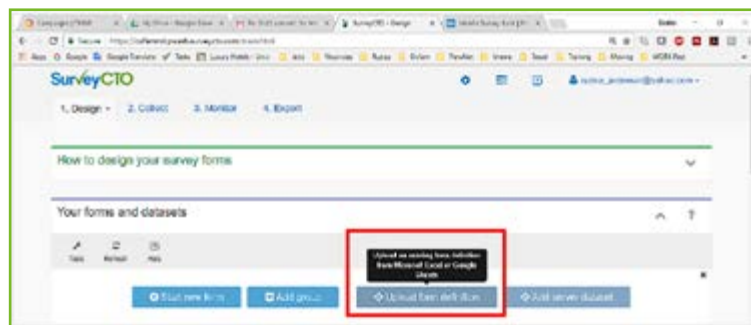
SurveyCTO

1. Design 2. Collect 3. Monitor 4. Export

How to design your survey forms

Your forms and datasets

Tools Refresh Help

Upload an existing form definition from Microsoft Excel or Google sheets

Start new form

Add group

Upload form definition

Add server dataset